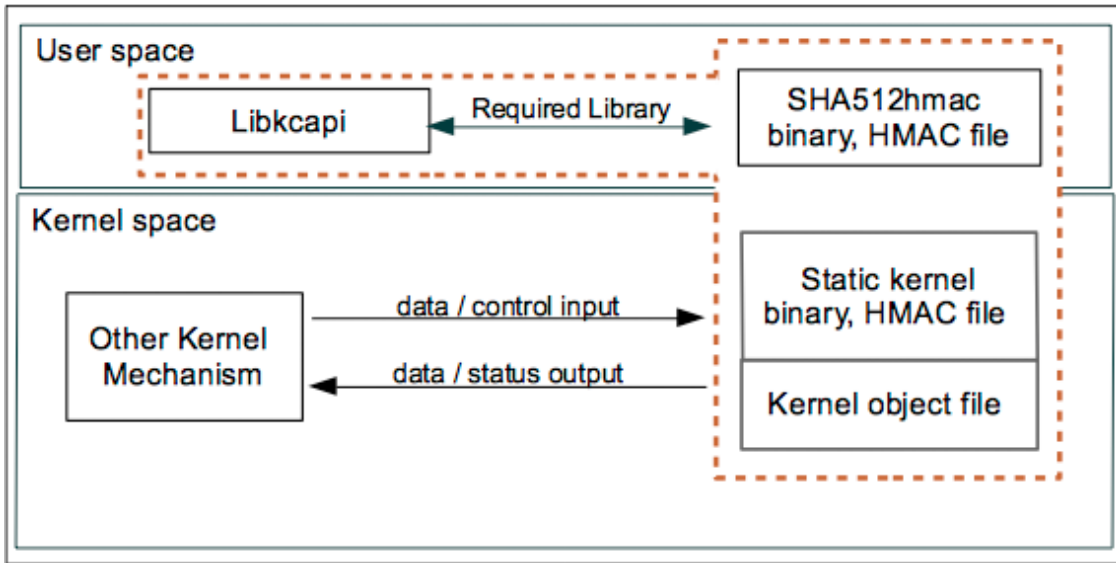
User space

Libkcapi

Required Library

SHA512hmac binary, HMAC file

Kernel space

Other Kernel Mechanism

data / control input

data / status output

Static kernel binary, HMAC file

Kernel object file